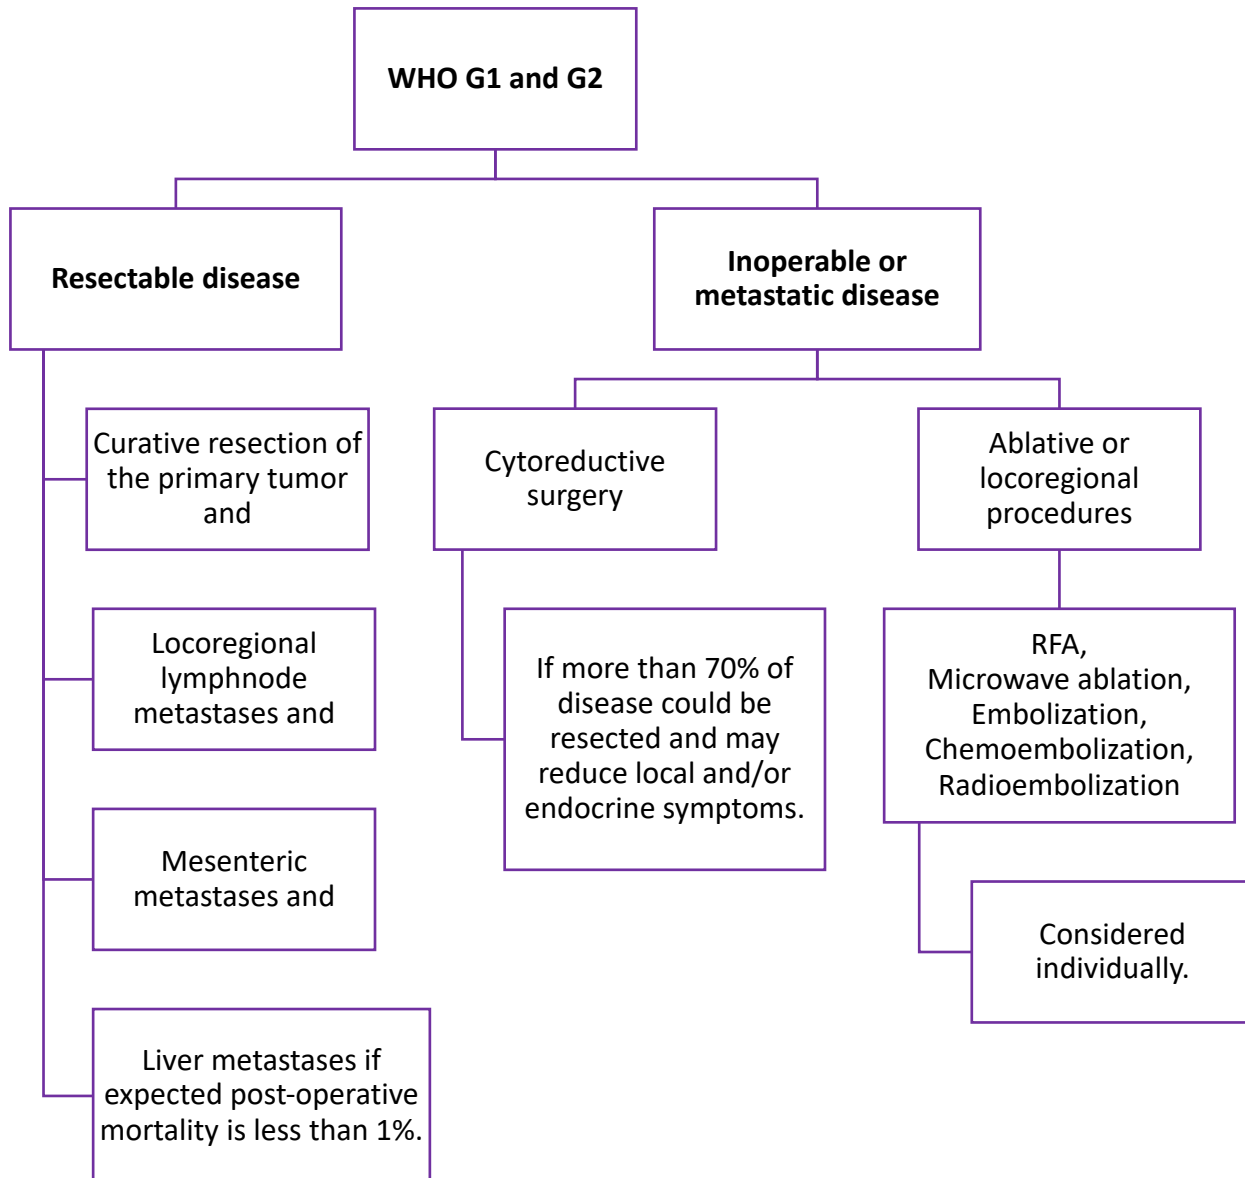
WHO G1 and G2

Resectable disease

Curative resection of the primary tumor and

Locoregional lymphnode metastases and

Mesenteric metastases and

Liver metastases if expected post-operative mortality is less than 1%.

Inoperable or metastatic disease

Cytoreductive surgery

If more than 70% of disease could be resected and may reduce local and/or endocrine symptoms.

Ablative or locoregional procedures

RFA, Microwave ablation, Embolization, Chemoembolization, Radioembolization

Considered individually.